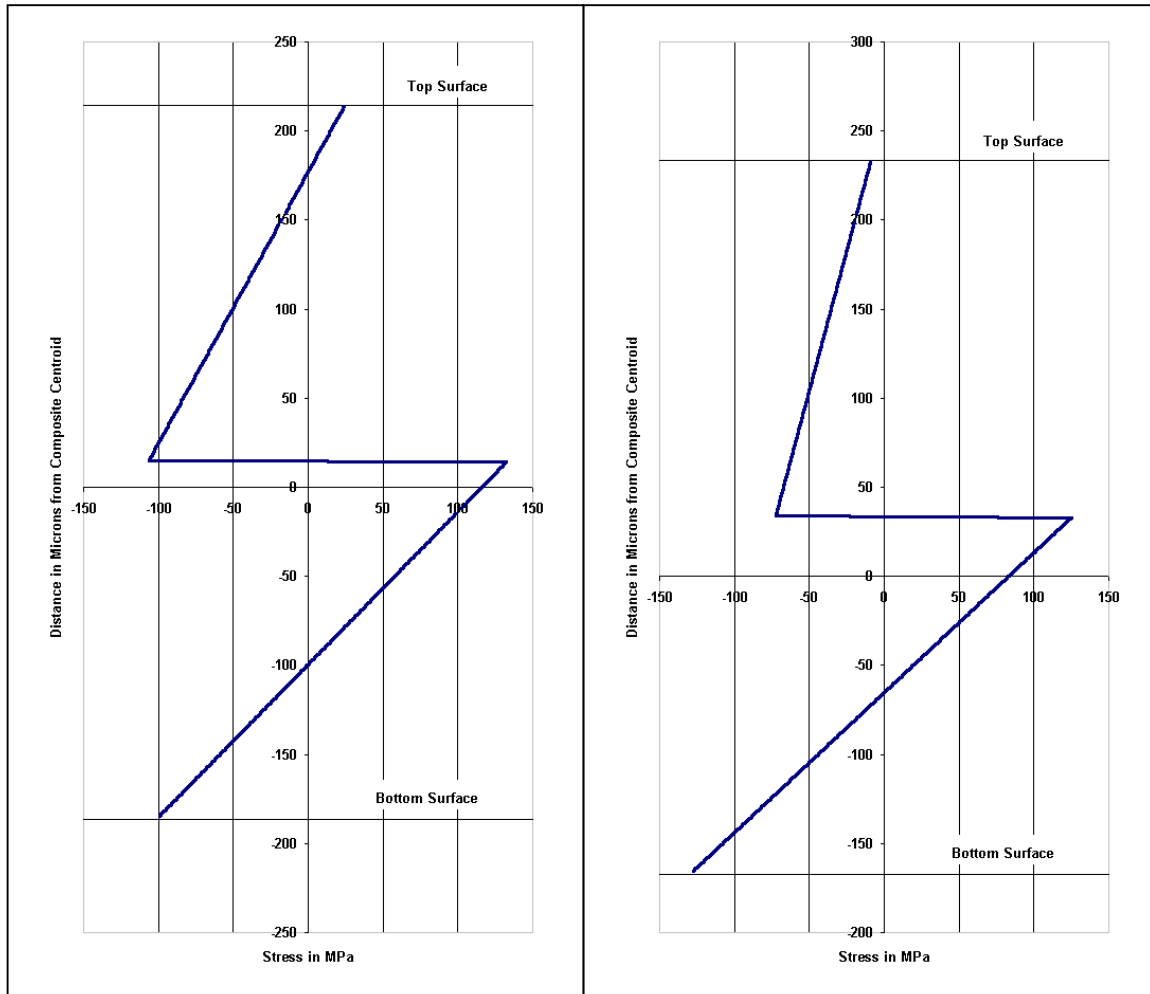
250
Top Surface
200
150
100
50
0
-150
-100
-50
0
50
100
150
-50
-100
-150
Bottom Surface
-200
-250
Distance in Microns from Composite Centroid
Stress in MPa

300
250
Top Surface
200
150
100
50
0
-150
-100
-50
0
50
100
150
-50
-100
-150
Bottom Surface
-200
Distance in Microns from Composite Centroid
Stress in MPa